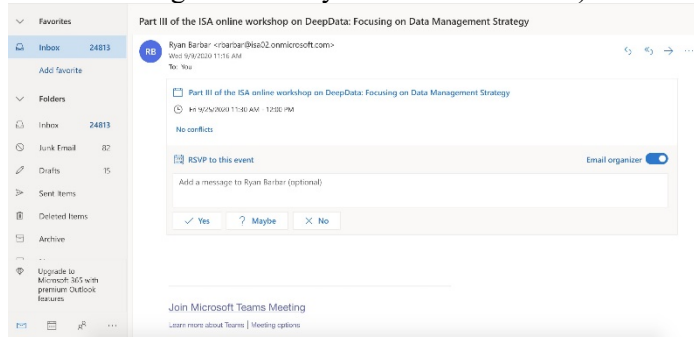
Favorites

Inbox 24813

Add favorite

Folders

Inbox 24813

Junk Email 82

Drafts 15

Sent Items

Deleted Items

Archive

Upgrade to Microsoft 365 with premium Outlook features

Part III of the ISA online workshop on DeepData: Focusing on Data Management Strategy

RB

Ryan Barbar <rbarbar@isa02.onmicrosoft.com>
Wed 9/9/2020 11:16 AM
To: You

Part III of the ISA online workshop on DeepData: Focusing on Data Management Strategy

Fri 9/25/2020 11:30 AM - 12:00 PM

No conflicts

RSVP to this event

Email organizer

Add a message to Ryan Barbar (optional)

Yes

Maybe

No

Join Microsoft Teams Meeting

Learn more about Teams | Meeting options